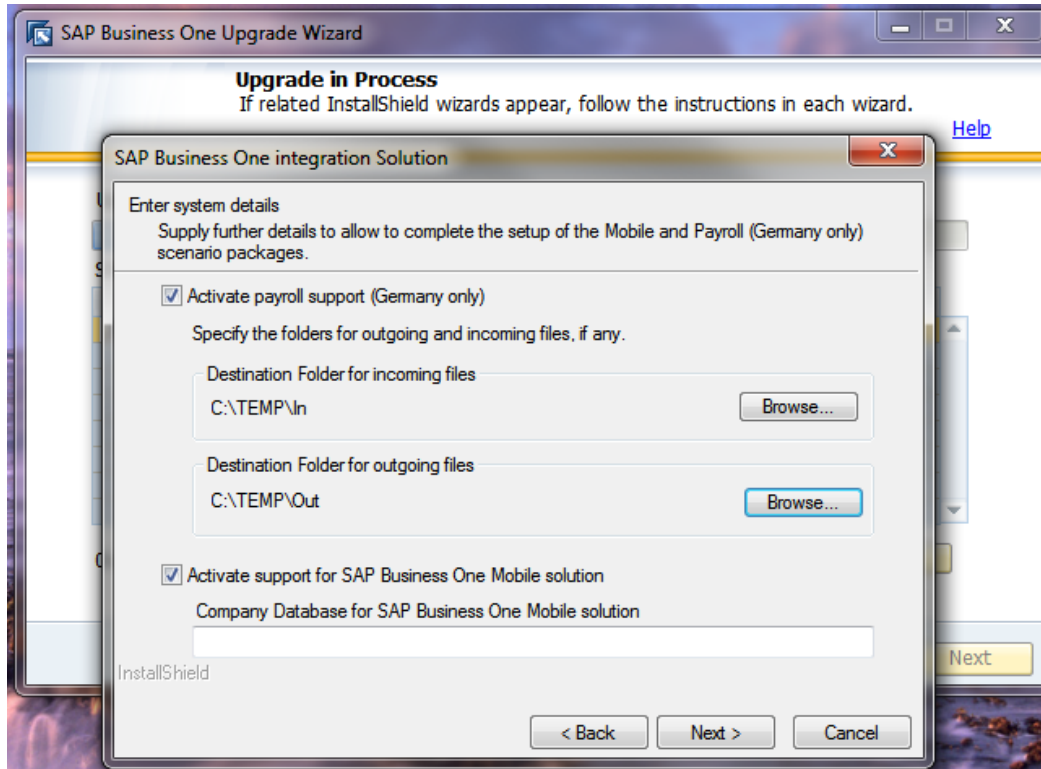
SAP Business One Upgrade Wizard

Upgrade in Process
If related InstallShield wizards appear, follow the instructions in each wizard.

Help

SAP Business One integration Solution

Enter system details
Supply further details to allow to complete the setup of the Mobile and Payroll (Germany only) scenario packages.

Activate payroll support (Germany only)

Specify the folders for outgoing and incoming files, if any.

Destination Folder for incoming files
C:\TEMP\In
Browse...

Destination Folder for outgoing files
C:\TEMP\Out
Browse...

Activate support for SAP Business One Mobile solution

Company Database for SAP Business One Mobile solution

InstallShield

< Back
Next >
Cancel

Next